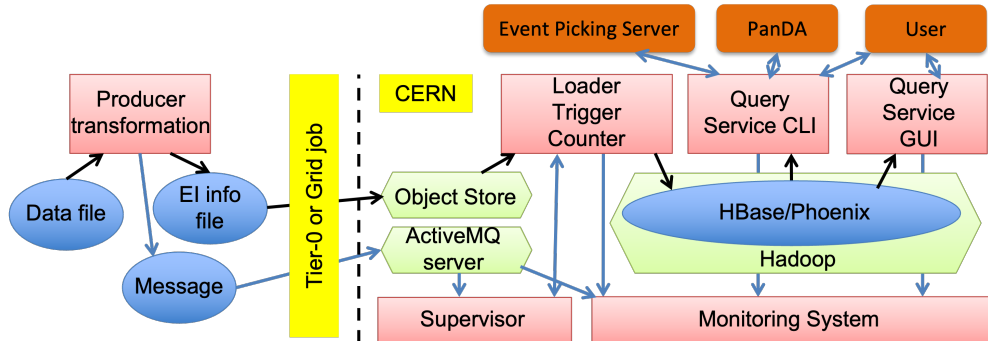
Event Picking Server

PanDA

User

Producer transformation

Tier-0 or Grid job

CERN

Loader Trigger Counter

Query Service CLI

Query Service GUI

Data file

EI info file

Object Store

HBase/Phoenix

ActiveMQ server

Hadoop

Message

Supervisor

Monitoring System